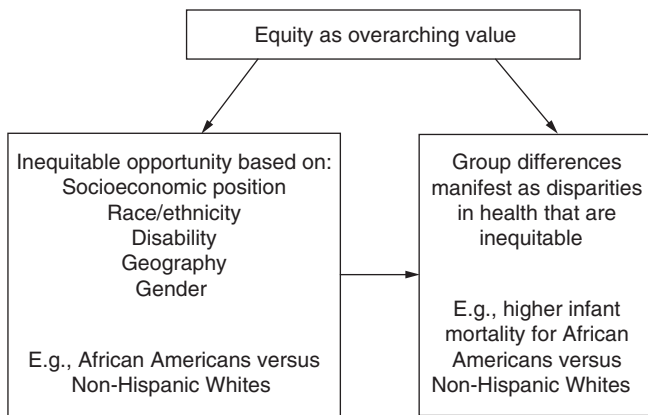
Equity as overarching value

Inequitable opportunity based on:
Socioeconomic position
Race/ethnicity
Disability
Geography
Gender

E.g., African Americans versus Non-Hispanic Whites

Group differences manifest as disparities in health that are inequitable

E.g., higher infant mortality for African Americans versus Non-Hispanic Whites